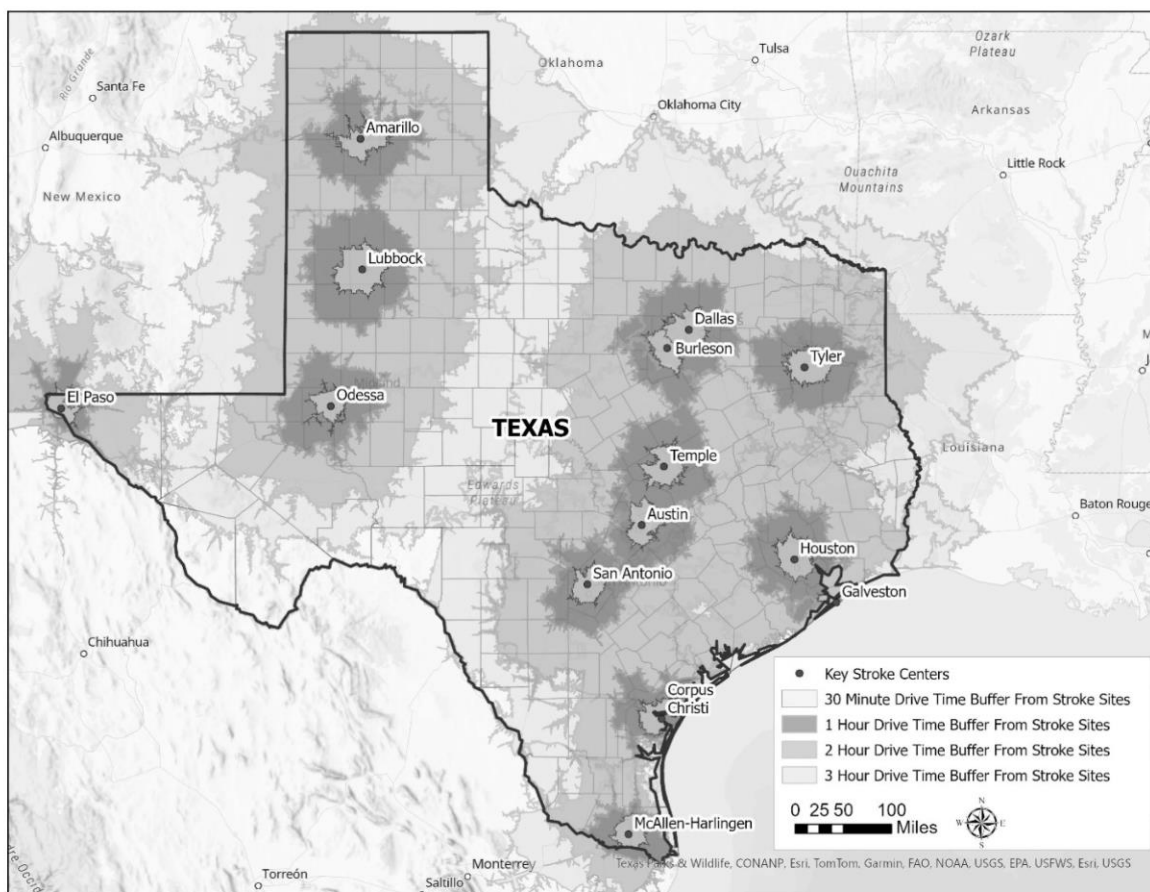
Ozark Plateau

Tulsa

Oklahoma

Rio Grande

Santa Fe

Albuquerque

Oklahoma City

Arkansas

Amarillo

Ouachita Mountains

Little Rock

New Mexico

Lubbock

Dallas

Burleson

Tyler

El Paso

Odessa

TEXAS

Louisiana

Temple

Edwards Plateau

Austin

Baton Rouge

Houston

San Antonio

Galveston

Chihuahua

Corpus Christi

McAllen-Harlingen

Torreón

Monterrey

Saltillo

Sierra Occ

• Key Stroke Centers
30 Minute Drive Time Buffer From Stroke Sites
1 Hour Drive Time Buffer From Stroke Sites
2 Hour Drive Time Buffer From Stroke Sites
3 Hour Drive Time Buffer From Stroke Sites

0 25 50 100 Miles

N W E S

Texas Parks & Wildlife, CONANP, Esri, TomTom, Garmin, FAO, NOAA, USGS, EPA, USFWS, Esri, USGS